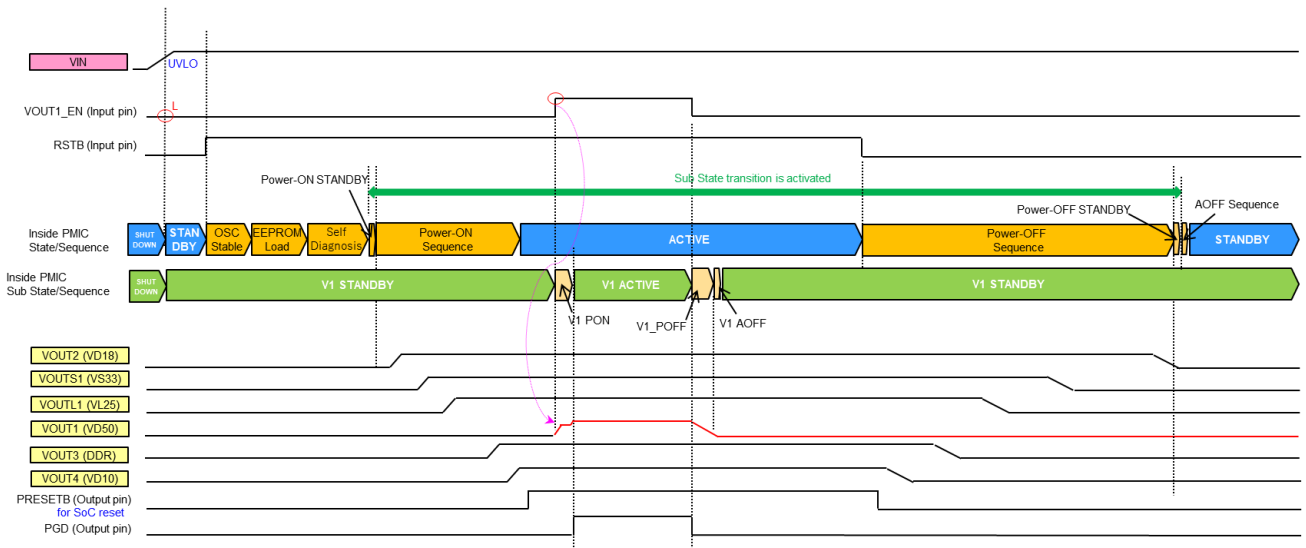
VIN
UVLO
VOUT1_EN (Input pin)
L
RSTB (Input pin)
Power-ON STANDBY
Sub State transition is activated
Power-OFF STANDBY
AOFF Sequence
Inside PMIC State/Sequence
SHUT DOWN
STAN DBY
OSC Stable
EEPROM Load
Self Diagnosis
Power-ON Sequence
ACTIVE
Power-OFF Sequence
STANDBY
Inside PMIC Sub State/Sequence
SHUT DOWN
V1 STANDBY
V1 ACTIVE
V1 STANDBY
V1 PON
V1_POFF
V1 AOFF
VOUT2 (VD18)
VOUTS1 (VS33)
VOUTL1 (VL25)
VOUT1 (VD50)
VOUT3 (DDR)
VOUT4 (VD10)
PRESETB (Output pin)
for SoC reset
PGD (Output pin)